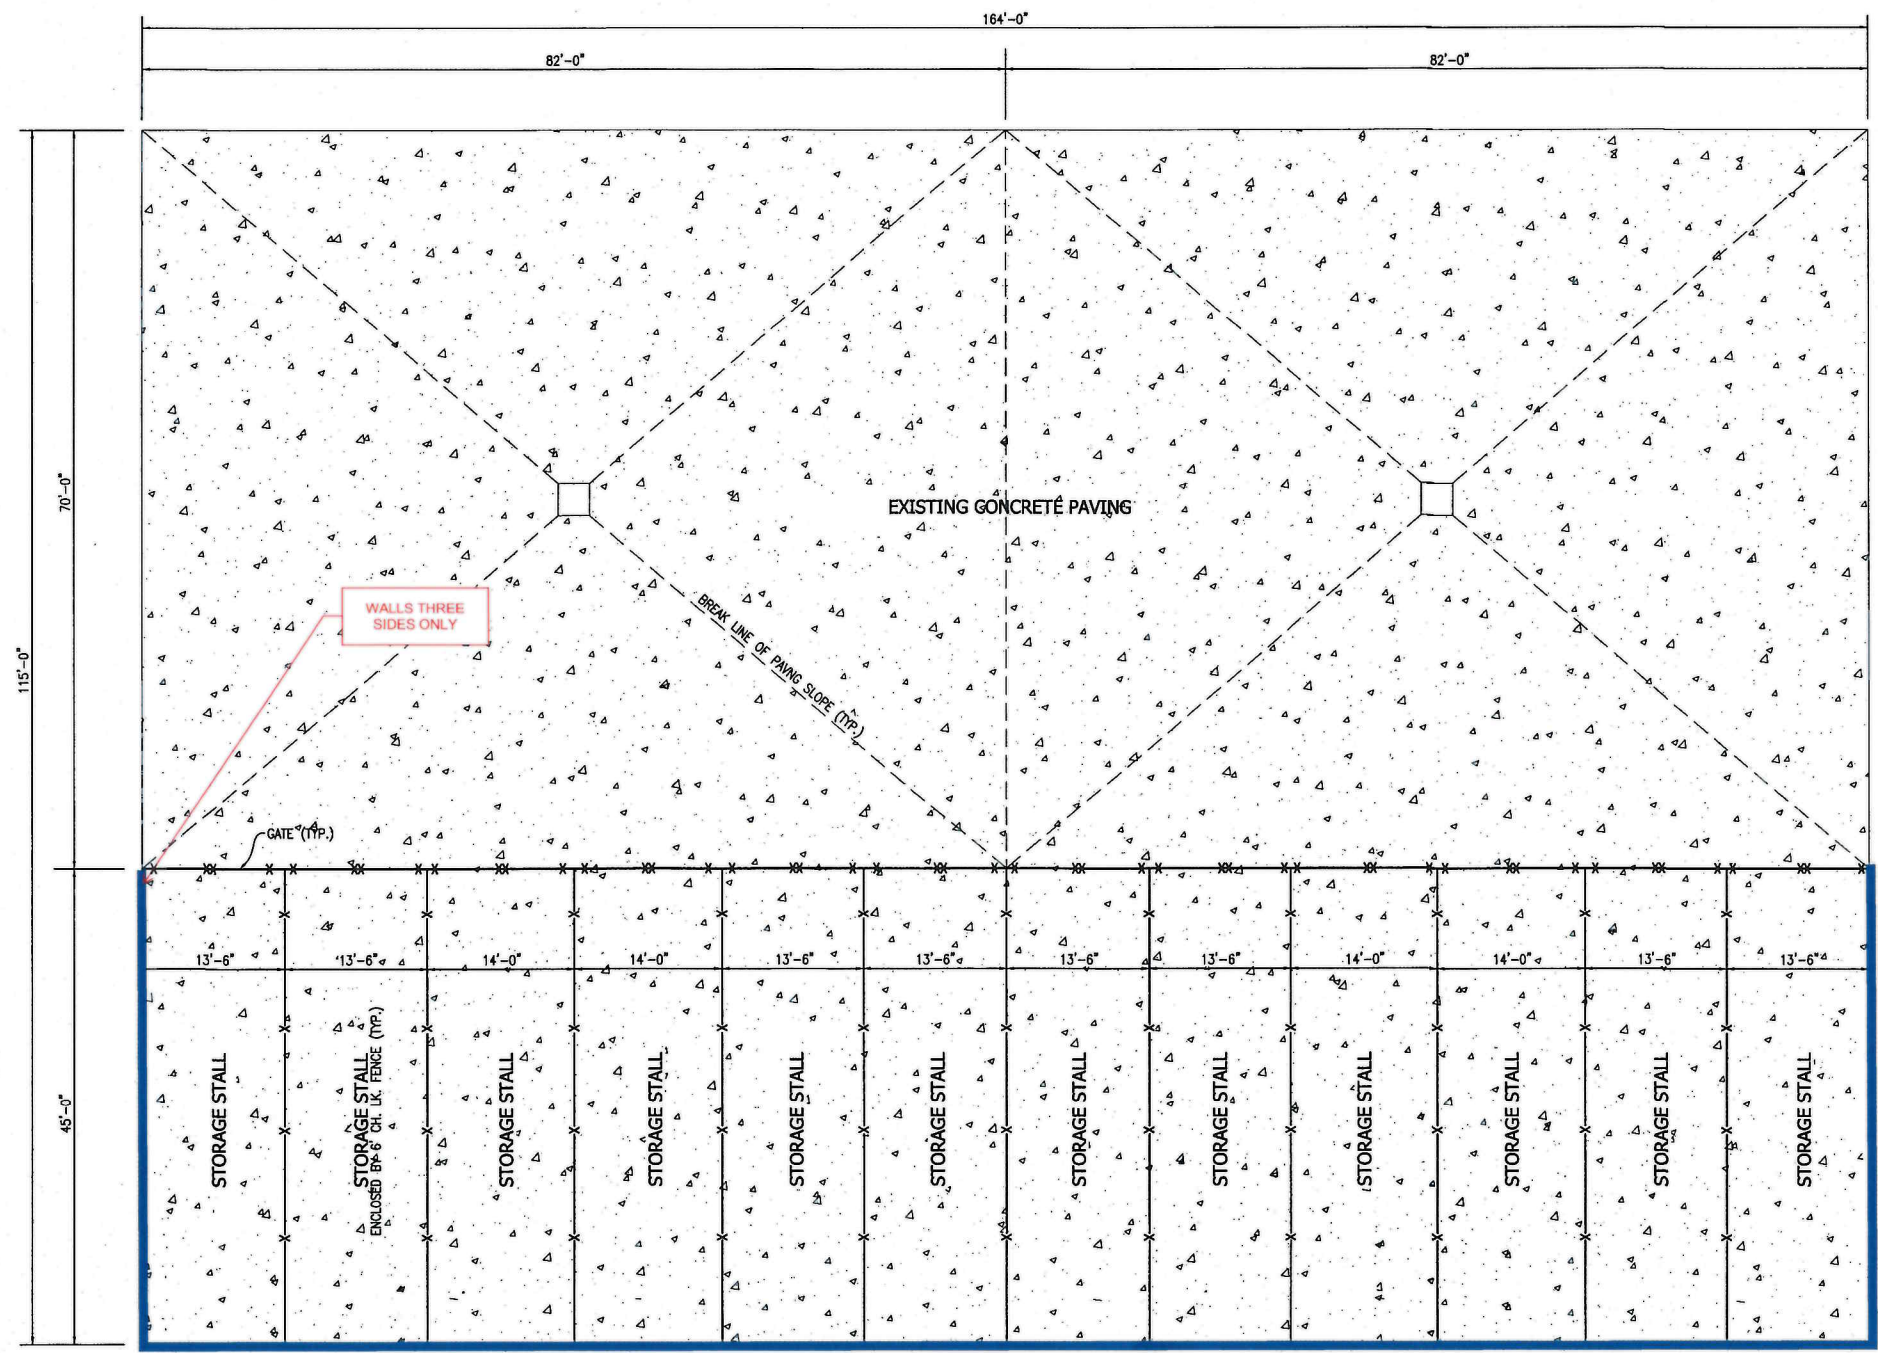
164'-0"

82'-0"

82'-0"

115'-0"

70'-0"

45'-0"

EXISTING CONCRETE PAVING

BREAK LINE OF PAVING SLOPE (TYP.)

WALLS THREE SIDES ONLY

GATE (TYP.)

13'-6"

13'-6"

14'-0"

14'-0"

13'-6"

13'-6"

13'-6"

13'-6"

14'-0"

14'-0"

13'-6"

13'-6"

STORAGE STALL

STORAGE STALL
ENCLOSED BY 6' CH. LK. FENCE (TYP.)

STORAGE STALL

STORAGE STALL

STORAGE STALL

STORAGE STALL

STORAGE STALL

STORAGE STALL

STORAGE STALL

STORAGE STALL

STORAGE STALL

STORAGE STALL